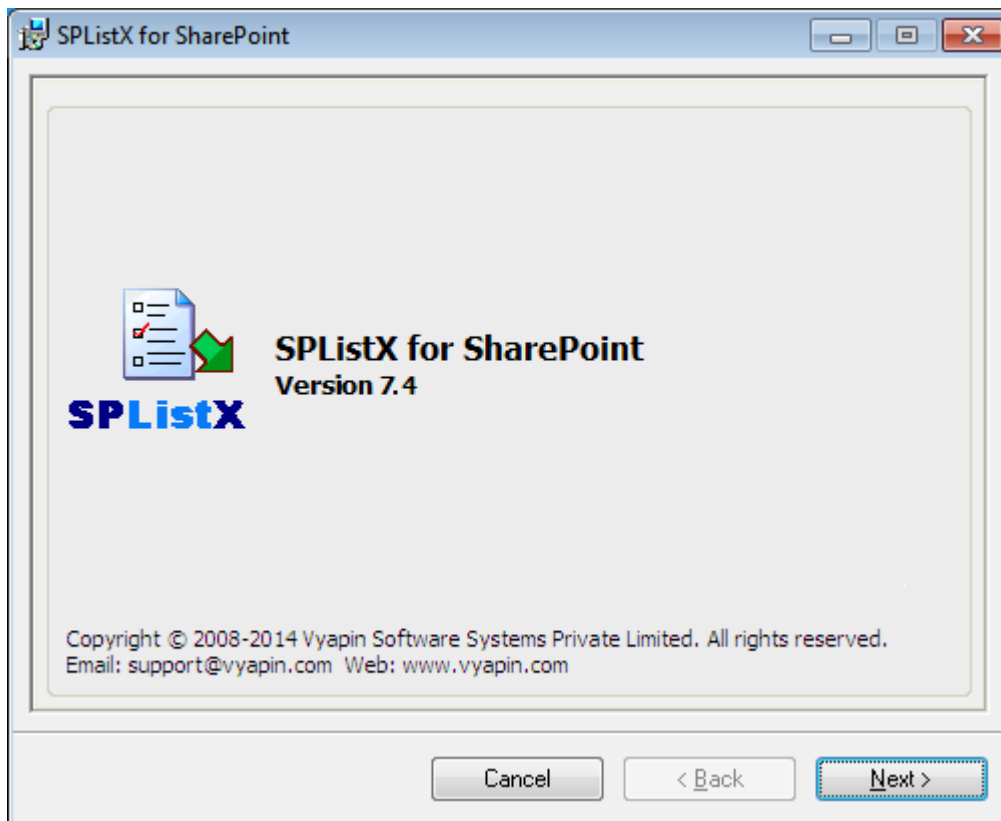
SPListX for SharePoint

SPListX

SPListX for SharePoint
Version 7.4

Copyright © 2008-2014 Vyapin Software Systems Private Limited. All rights reserved.
Email: support@vyapin.com Web: www.vyapin.com

Cancel
< Back
Next >